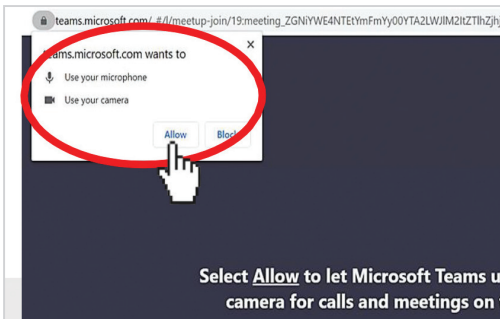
teams.microsoft.com/_#/l/meetup-join/19:meeting_ZGNiYWE4NTEtYmFmYy00YTA2LWJlM2ItZTlhZjh

teams.microsoft.com wants to

Use your microphone

Use your camera

Allow

Block

Select Allow to let Microsoft Teams u camera for calls and meetings on